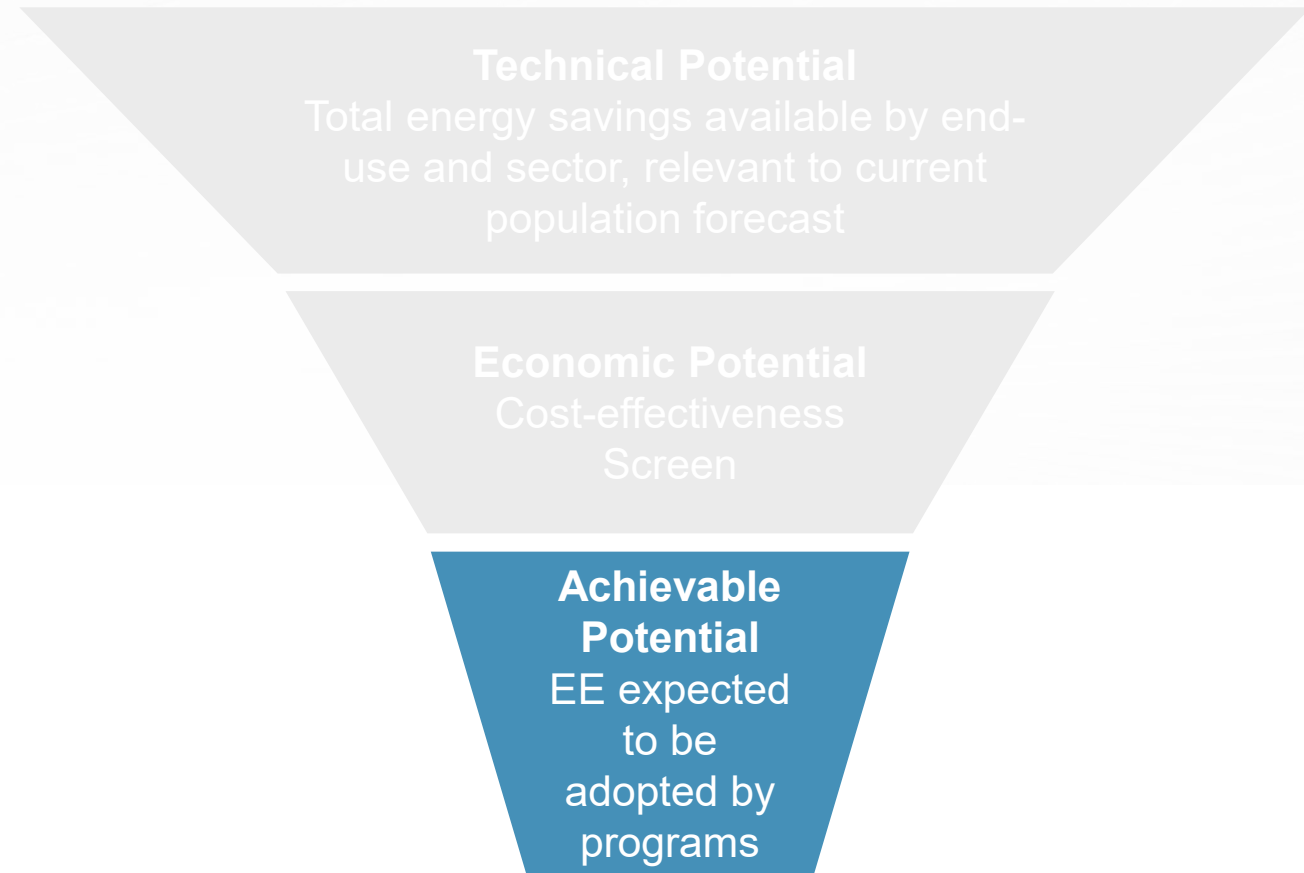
Technical Potential
Total energy savings available by end-use and sector, relevant to current population forecast

Economic Potential
Cost-effectiveness Screen

Achievable Potential
EE expected to be adopted by programs